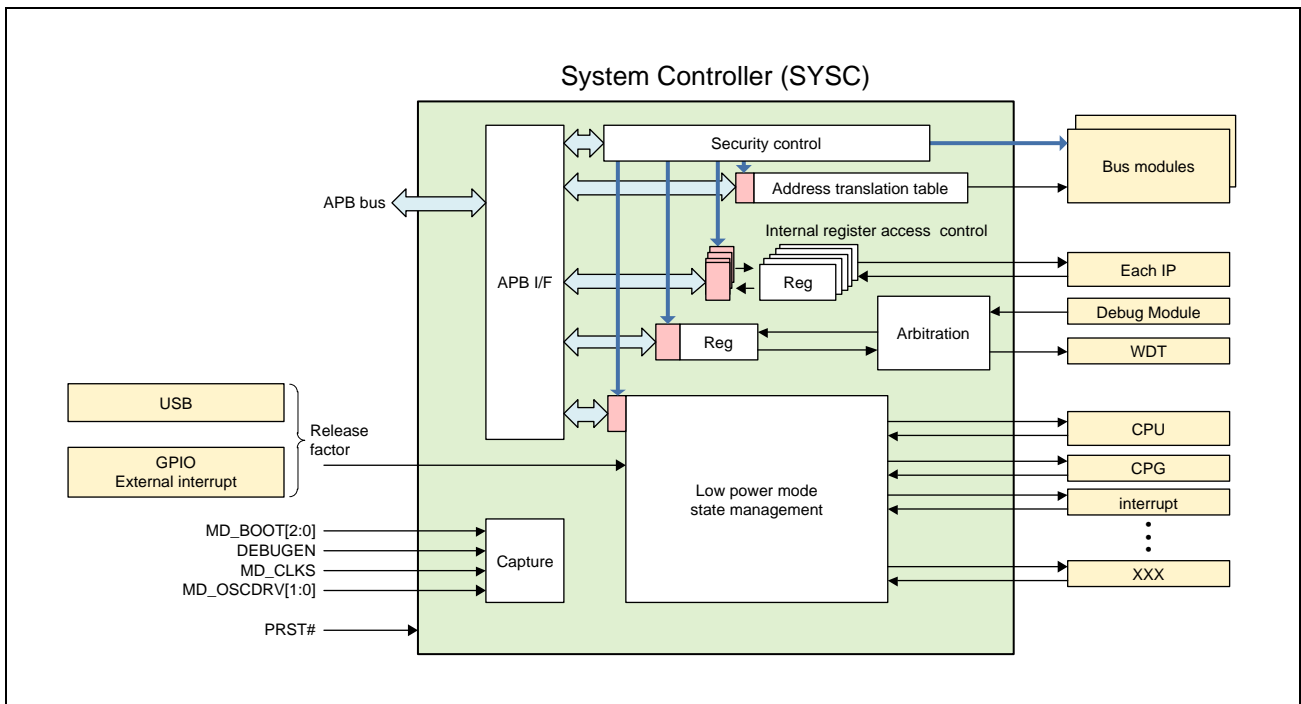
System Controller (SYSC)

Security control

Bus modules

Address translation table

APB bus

Internal register access control

Each IP

APB I/F

Reg

Debug Module

Arbitration

Reg

WDT

USB

Release factor

CPU

GPIO
External interrupt

CPG

Low power mode state management

interrupt

MD_BOOT[2:0]

DEBUGEN

Capture

MD_CLKS

XXX

MD_OSCDRV[1:0]

PRST#